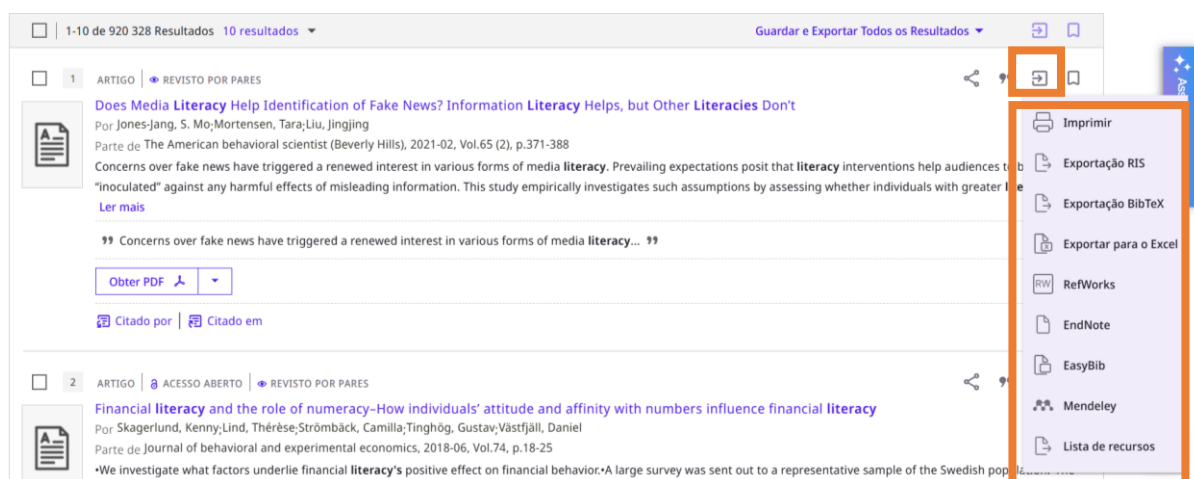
1-10 de 920 328 Resultados 10 resultados

Guardar e Exportar Todos os Resultados

1 ARTIGO REVISTO POR PARES

Does Media Literacy Help Identification of Fake News? Information Literacy Helps, but Other Literacies Don't

Por Jones-Jang, S. Mo; Mortensen, Tara; Liu, Jingjing

Parte de The American behavioral scientist (Beverly Hills), 2021-02, Vol.65 (2), p.371-388

Concerns over fake news have triggered a renewed interest in various forms of media literacy. Prevailing expectations posit that literacy interventions help audiences to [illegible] "inoculated" against any harmful effects of misleading information. This study empirically investigates such assumptions by assessing whether individuals with greater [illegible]

Ler mais

Concerns over fake news have triggered a renewed interest in various forms of media literacy...

Obter PDF

Citado por | Citado em

2 ARTIGO ACESSO ABERTO REVISTO POR PARES

Financial literacy and the role of numeracy–How individuals' attitude and affinity with numbers influence financial literacy

Por Skagerlund, Kenny; Lind, Thérèse; Strömbäck, Camilla; Tinghög, Gustav; Västfjäll, Daniel

Parte de Journal of behavioral and experimental economics, 2018-06, Vol.74, p.18-25

•We investigate what factors underlie financial literacy's positive effect on financial behavior.•A large survey was sent out to a representative sample of the Swedish popu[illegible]

Imprimir

Exportação RIS

Exportação BibTeX

Exportar para o Excel

RW RefWorks

EndNote

EasyBib

Mendeley

Lista de recursos

Ass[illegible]